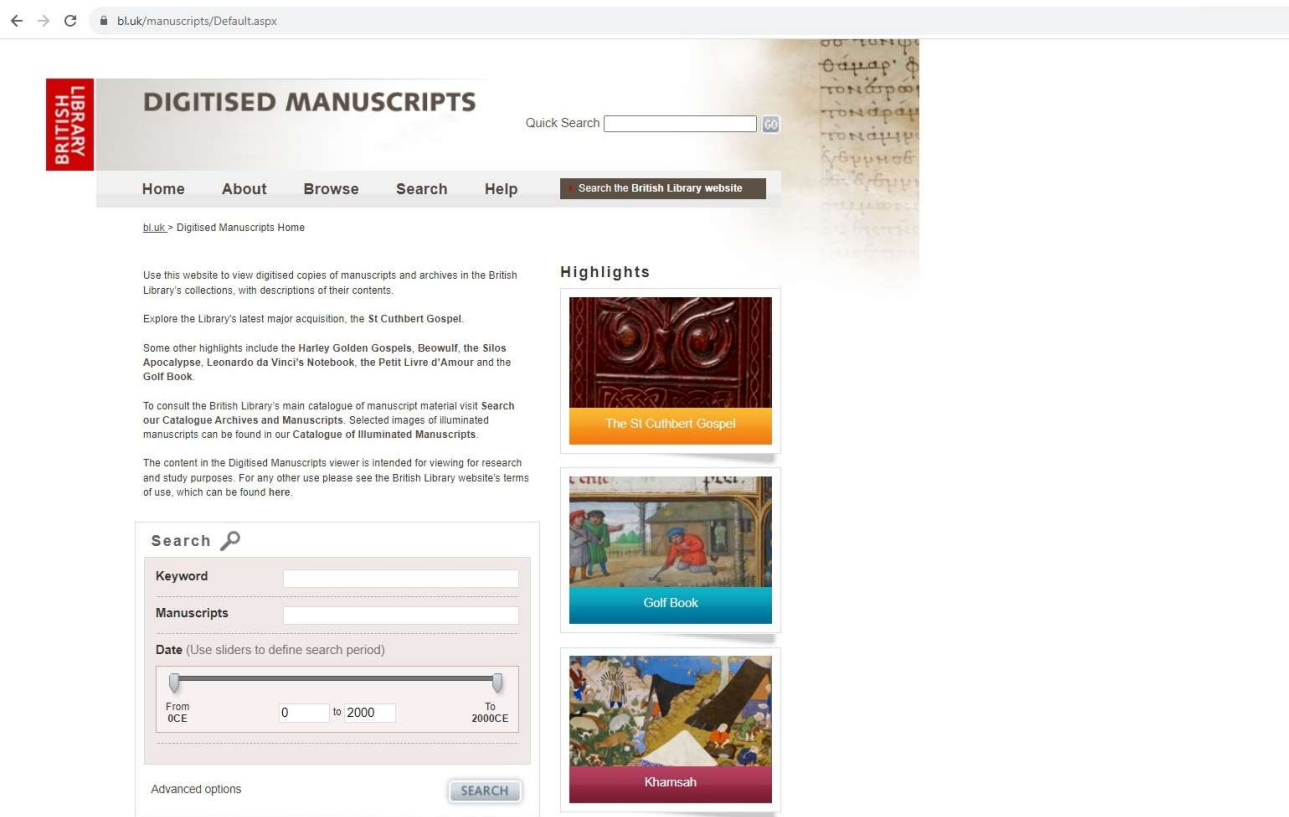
bl.uk/manuscripts/Default.aspx

BRITISH LIBRARY

DIGITISED MANUSCRIPTS

Quick Search GO

Home About Browse Search Help Search the British Library website

bl.uk > Digitised Manuscripts Home

Use this website to view digitised copies of manuscripts and archives in the British Library's collections, with descriptions of their contents.

Explore the Library's latest major acquisition, the St Cuthbert Gospel.

Some other highlights include the Harley Golden Gospels, Beowulf, the Silos Apocalypse, Leonardo da Vinci's Notebook, the Petit Livre d'Amour and the Golf Book.

To consult the British Library's main catalogue of manuscript material visit Search our Catalogue Archives and Manuscripts. Selected images of illuminated manuscripts can be found in our Catalogue of Illuminated Manuscripts.

The content in the Digitised Manuscripts viewer is intended for viewing for research and study purposes. For any other use please see the British Library website's terms of use, which can be found here.

Search

Keyword

Manuscripts

Date (Use sliders to define search period)

From 0CE

0 to 2000

To 2000CE

Advanced options

SEARCH

Highlights

The St Cuthbert Gospel

Golf Book

Khamsah